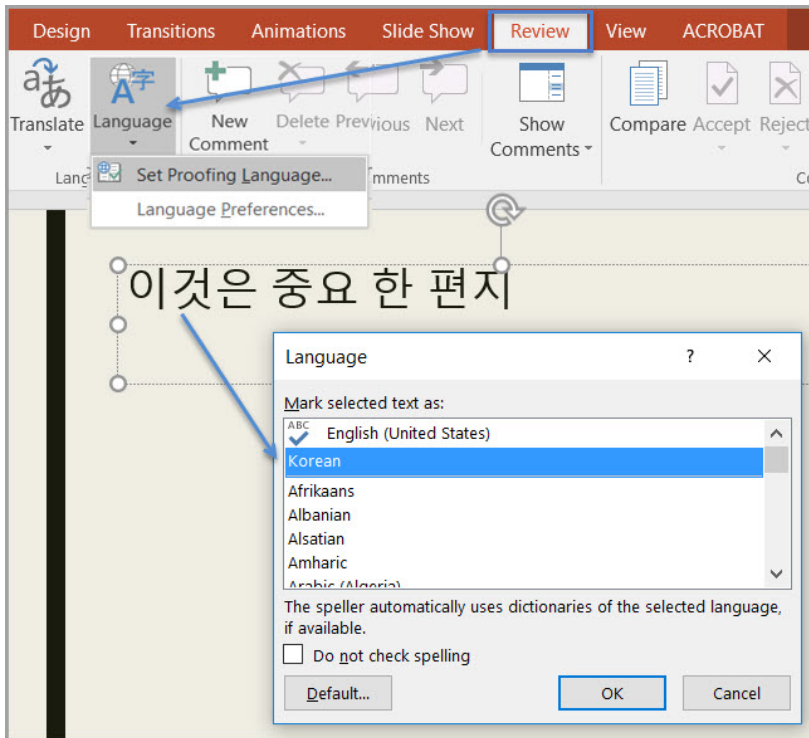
Design Transitions Animations Slide Show Review View ACROBAT

Translate Language New Comment Delete Previous Next Show Comments Compare Accept Reject

Lang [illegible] mments

Set Proofing Language...
Language Preferences...

이것은 중요 한 편지

Language ? ×

Mark selected text as:
English (United States)
Korean
Afrikaans
Albanian
Alsatian
Amharic
Arabic (Algeria)

The speller automatically uses dictionaries of the selected language, if available.

Do not check spelling

Default... OK Cancel